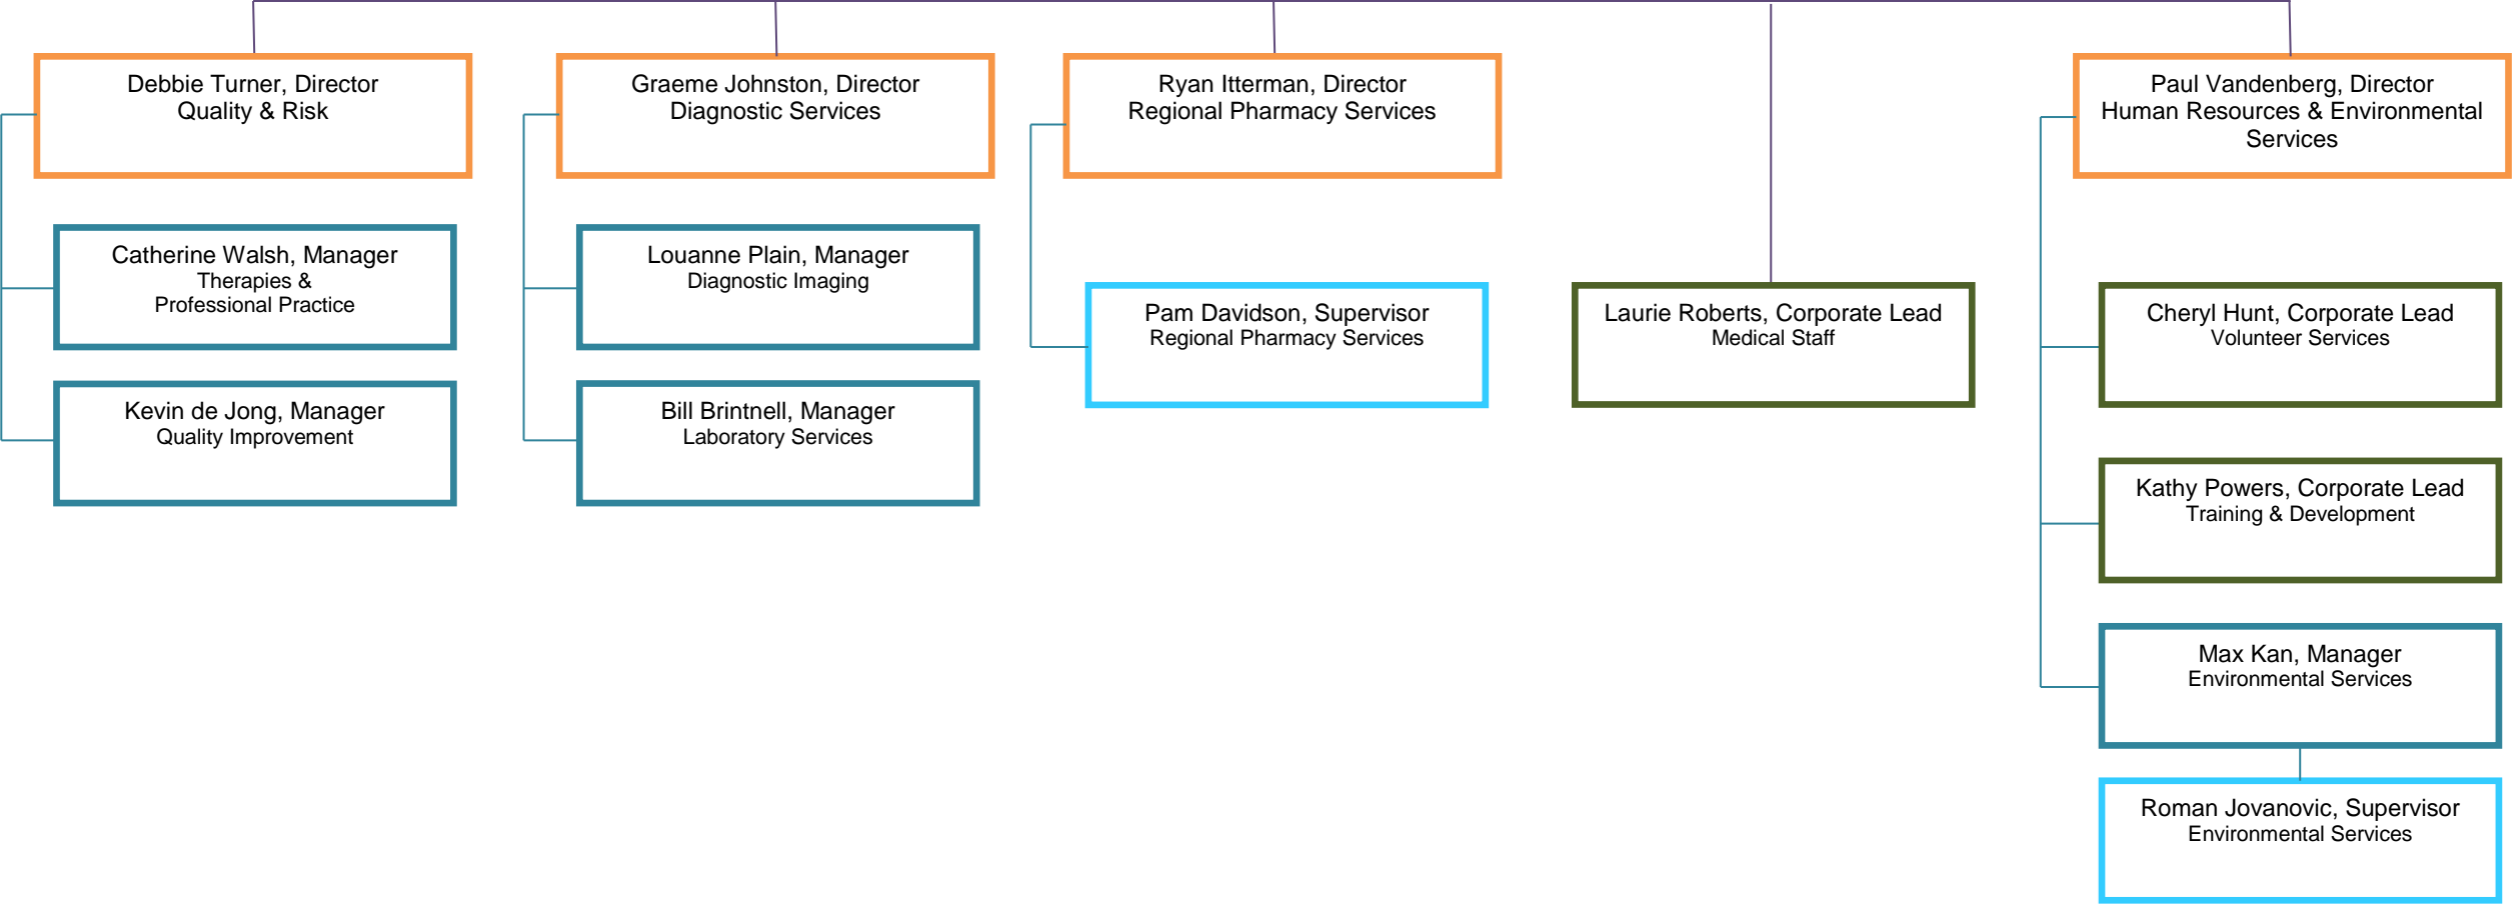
Debbie Turner, Director
Quality & Risk

Catherine Walsh, Manager
Therapies &
Professional Practice

Kevin de Jong, Manager
Quality Improvement

Graeme Johnston, Director
Diagnostic Services

Louanne Plain, Manager
Diagnostic Imaging

Bill Brintnell, Manager
Laboratory Services

Ryan Itterman, Director
Regional Pharmacy Services

Pam Davidson, Supervisor
Regional Pharmacy Services

Laurie Roberts, Corporate Lead
Medical Staff

Paul Vandenberg, Director
Human Resources & Environmental Services

Cheryl Hunt, Corporate Lead
Volunteer Services

Kathy Powers, Corporate Lead
Training & Development

Max Kan, Manager
Environmental Services

Roman Jovanovic, Supervisor
Environmental Services